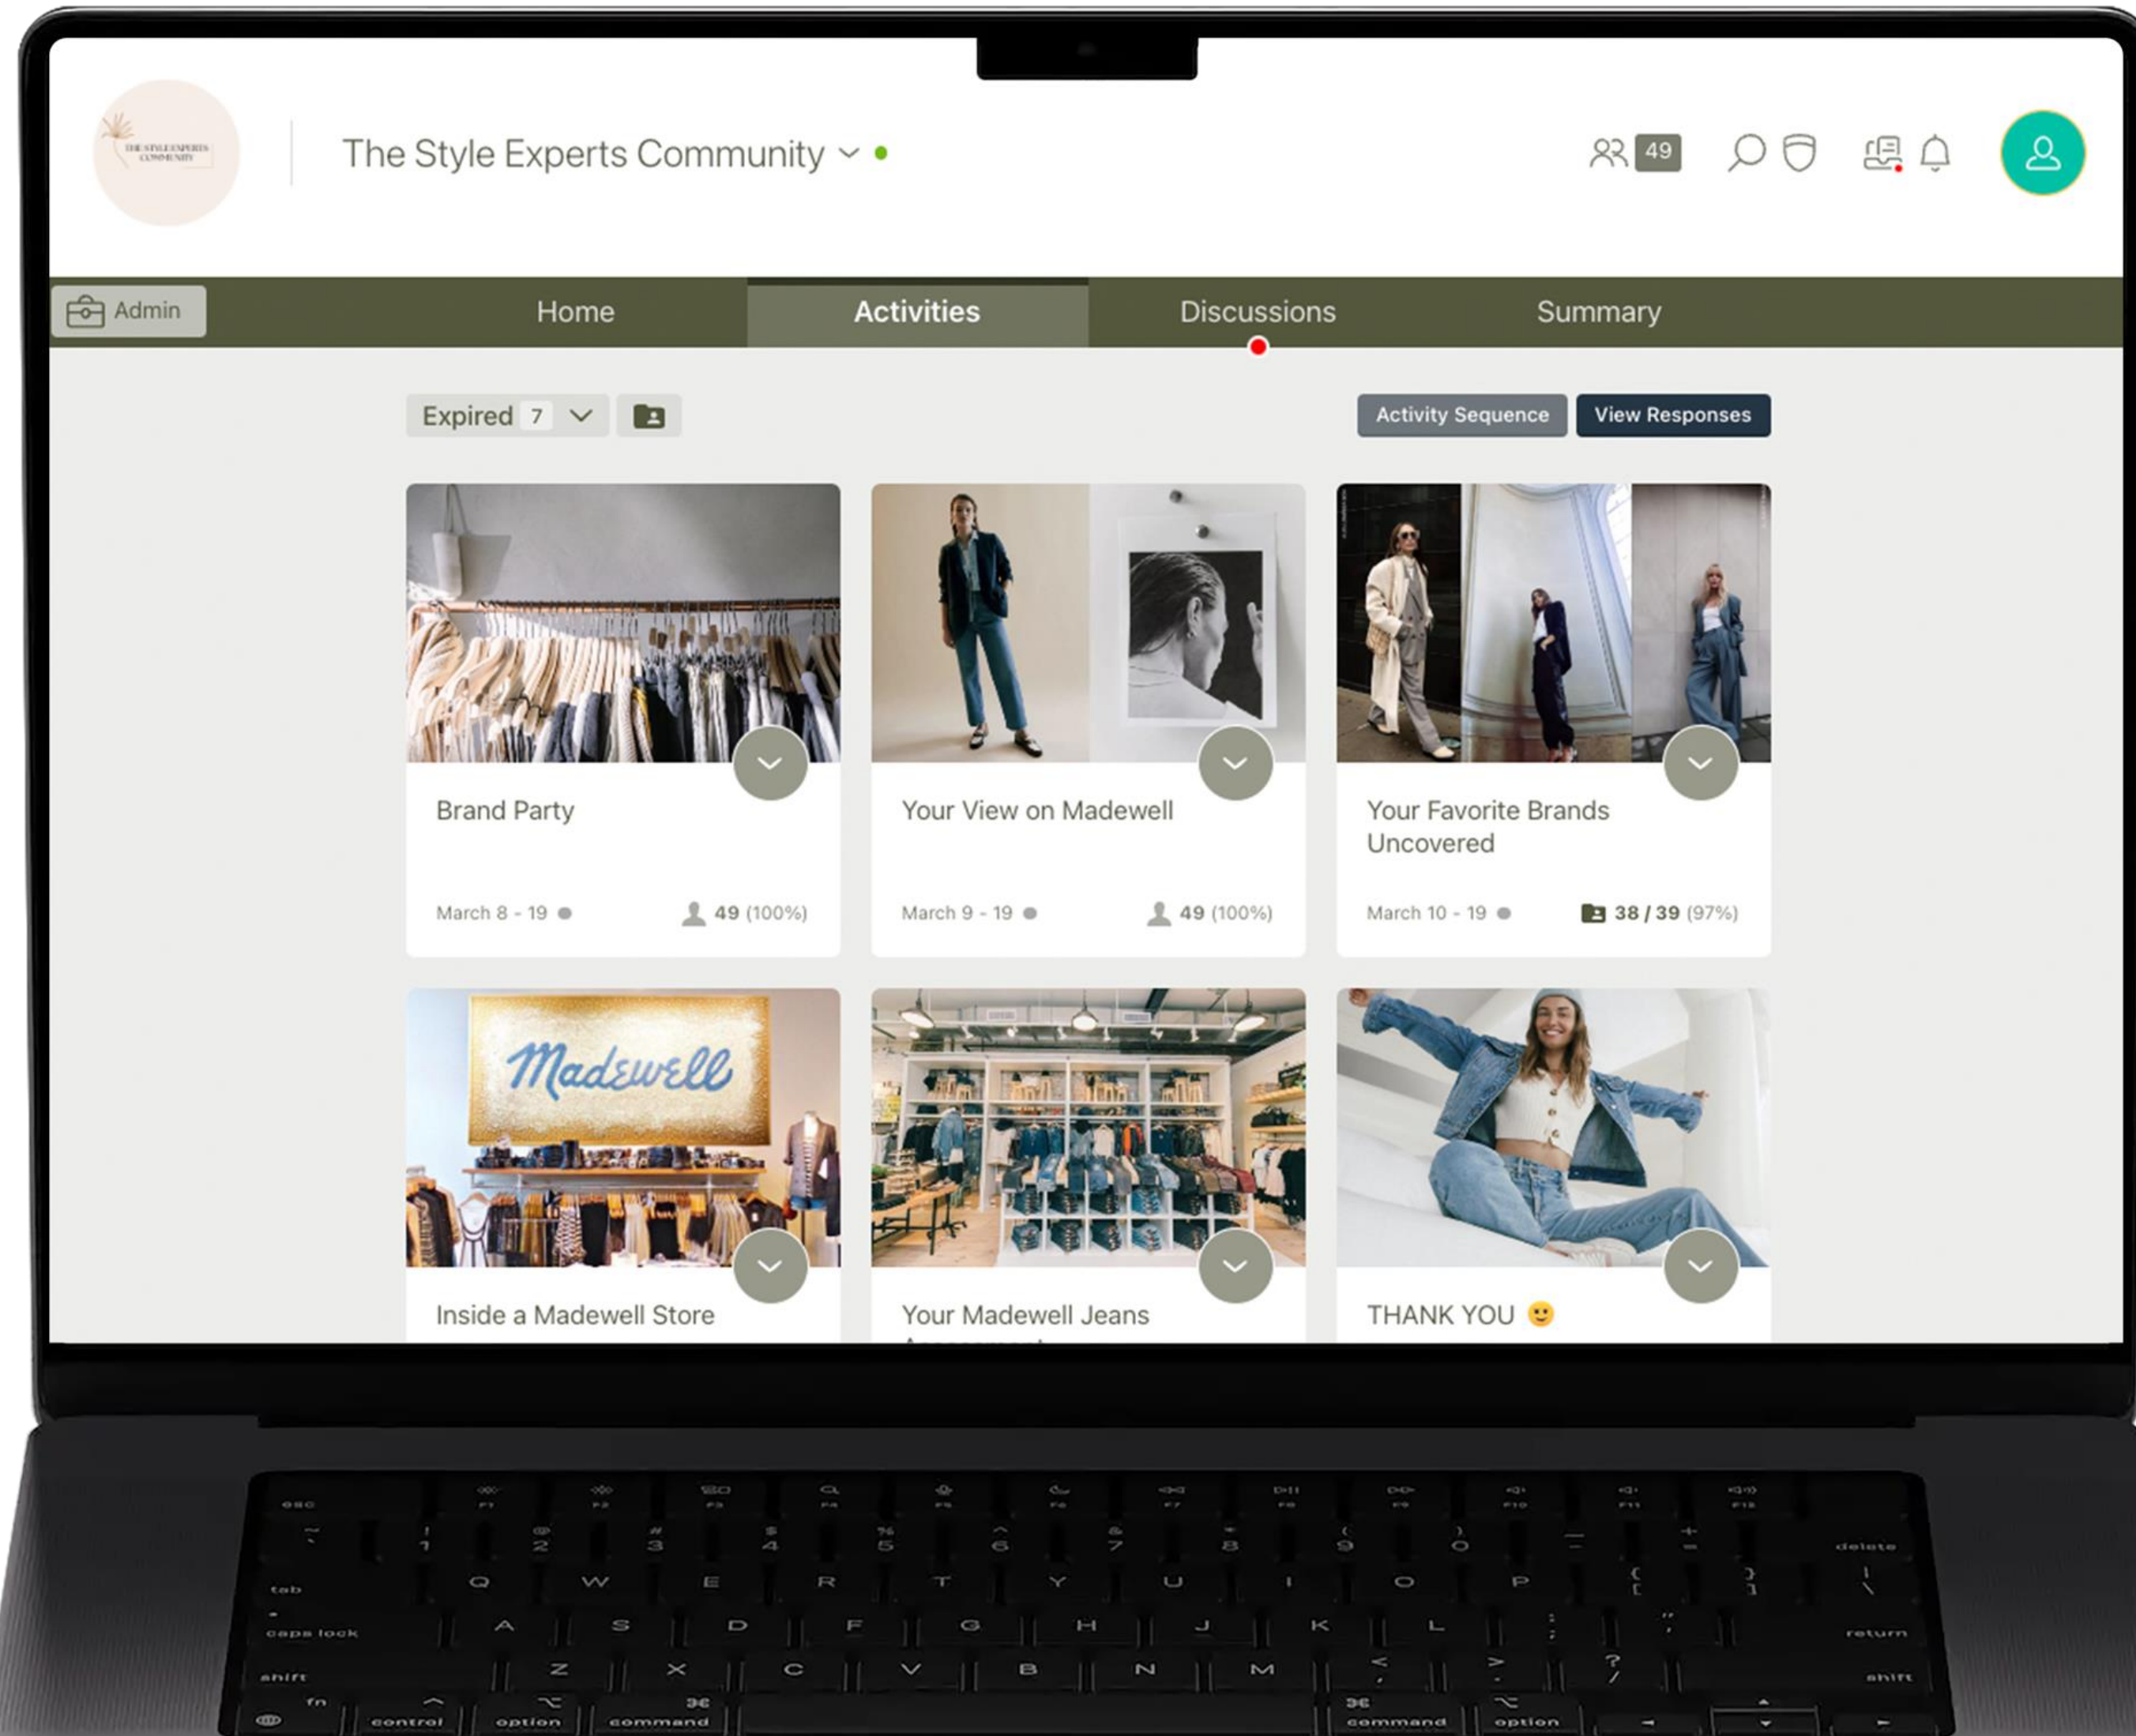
THE STYLE EXPERTS COMMUNITY

The Style Experts Community

49

Admin

Home

Activities

Discussions

Summary

Expired 7

Activity Sequence

View Responses

Brand Party

March 8 - 19

49 (100%)

Your View on Madewell

March 9 - 19

49 (100%)

Your Favorite Brands Uncovered

March 10 - 19

38 / 39 (97%)

Madewell

Inside a Madewell Store

Your Madewell Jeans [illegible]

THANK YOU 🙂

esc F1 F2 F3 F4 F5 F6 F7 F8 F9 F10 F11 F12

~ ` ! 1 @ 2 # 3 $ 4 % 5 ^ 6 & 7 * 8 ( 9 ) 0 _ - + = delete

tab Q W E R T Y U I O P { [ } ] | \

caps lock A S D F G H J K L : ; " ' return

shift Z X C V B N M < , > . ? / shift

fn control option command command option